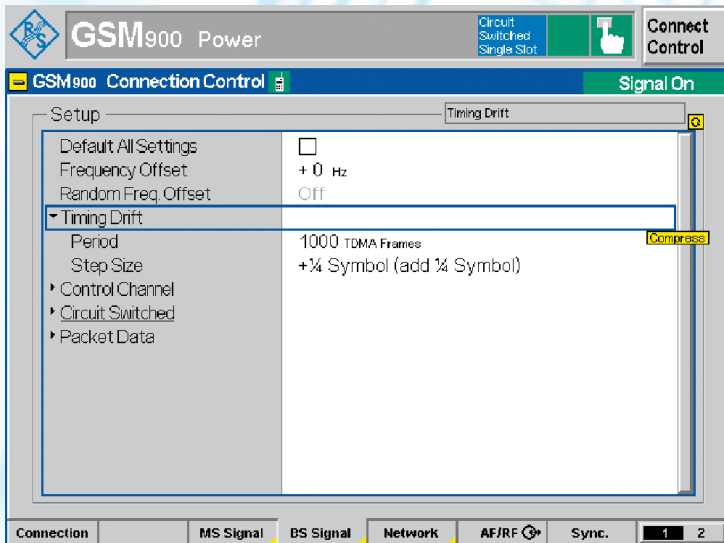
GSM900 Power

Circuit Switched Single Slot

Connect Control

GSM900 Connection Control

Signal On

Setup

Timing Drift

| | |
|---|---|
| Default All Settings | ☐ |
| Frequency Offset | + 0 Hz |
| Random Freq. Offset | Off |
| ▾ Timing Drift | |
| Period | 1000 TDMA Frames |
| Step Size | +¼ Symbol (add ¼ Symbol) |
| ▸ Control Channel | |
| ▸ Circuit Switched | |
| ▸ Packet Data | |

Compress

Connection | MS Signal | BS Signal | Network | AF/RF | Sync. | 1 | 2